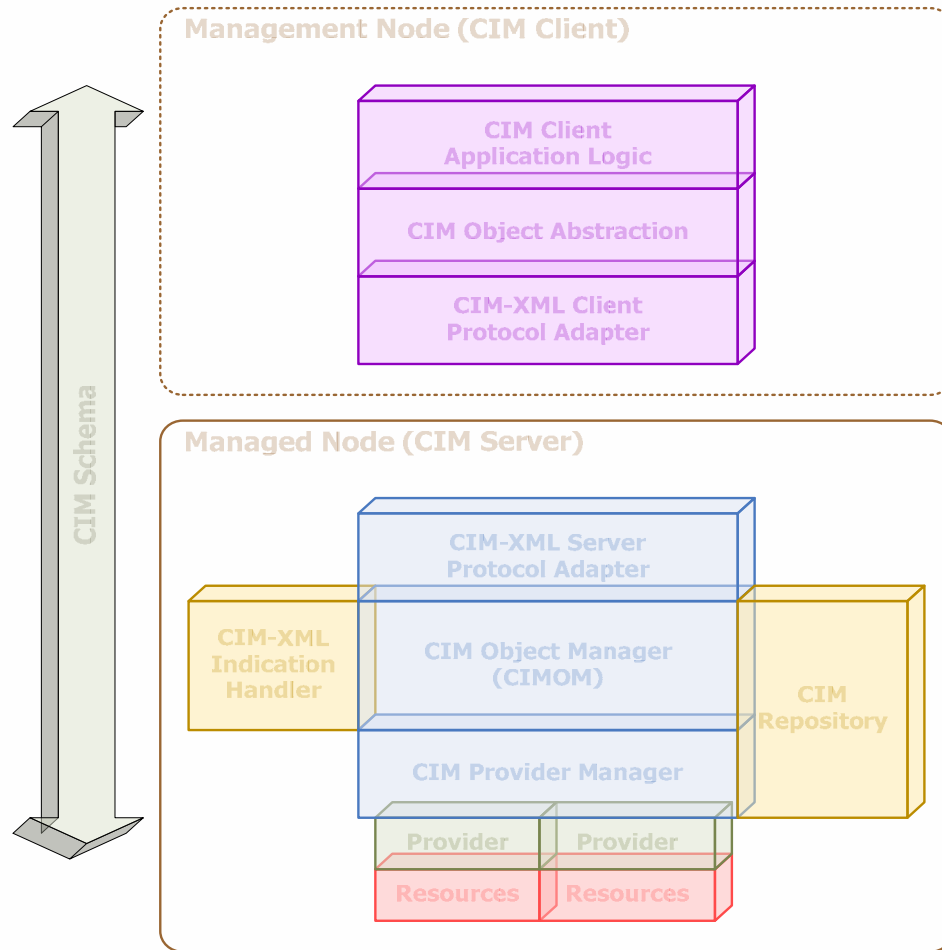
CIM Schema

Management Node (CIM Client)

CIM Client Application Logic

CIM Object Abstraction

CIM-XML Client Protocol Adapter

Managed Node (CIM Server)

CIM-XML Server Protocol Adapter

CIM-XML Indication Handler

CIM Object Manager (CIMOM)

CIM Repository

CIM Provider Manager

Provider

Provider

Resources

Resources